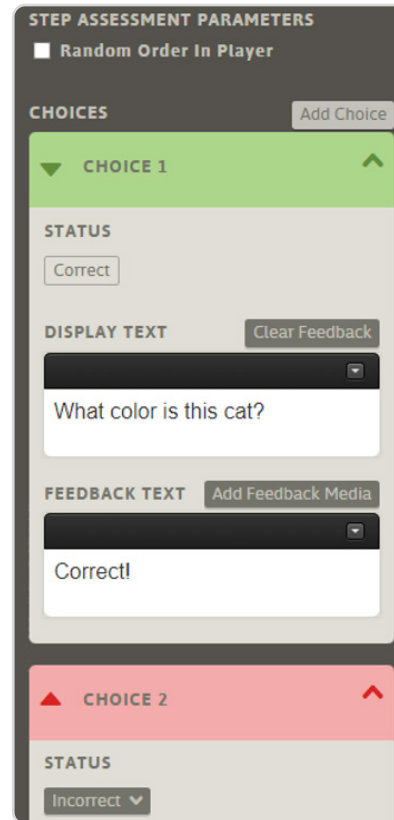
STEP ASSESSMENT PARAMETERS

Random Order In Player

CHOICES

Add Choice

CHOICE 1

STATUS

Correct

DISPLAY TEXT

Clear Feedback

What color is this cat?

FEEDBACK TEXT

Add Feedback Media

Correct!

CHOICE 2

STATUS

Incorrect